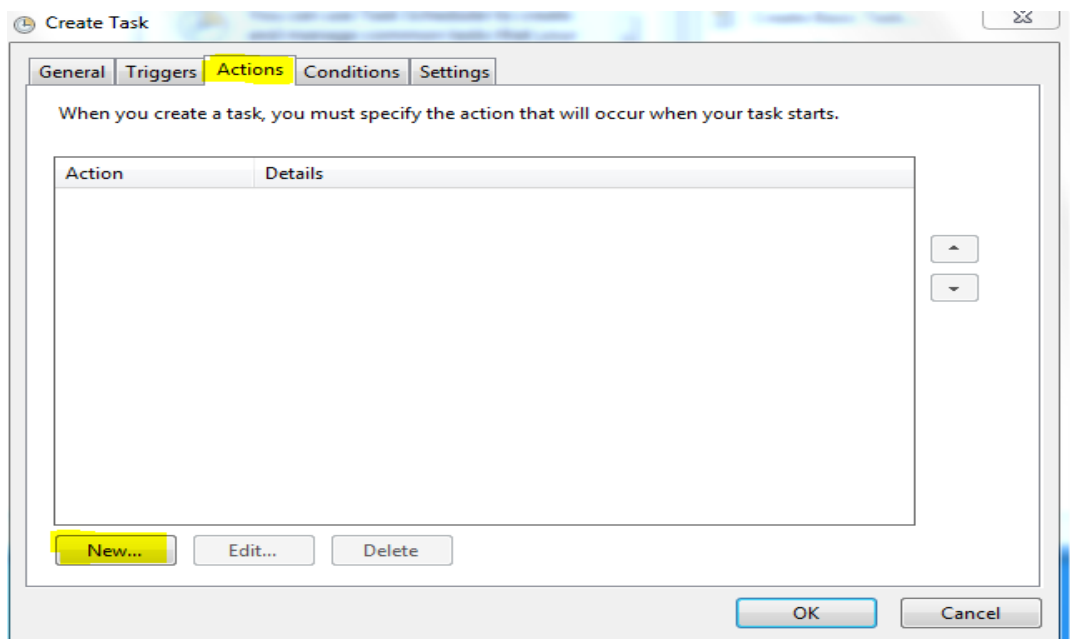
Create Task

General | Triggers | Actions | Conditions | Settings

When you create a task, you must specify the action that will occur when your task starts.

| Action | Details |
|---|---|

New... | Edit... | Delete

OK | Cancel